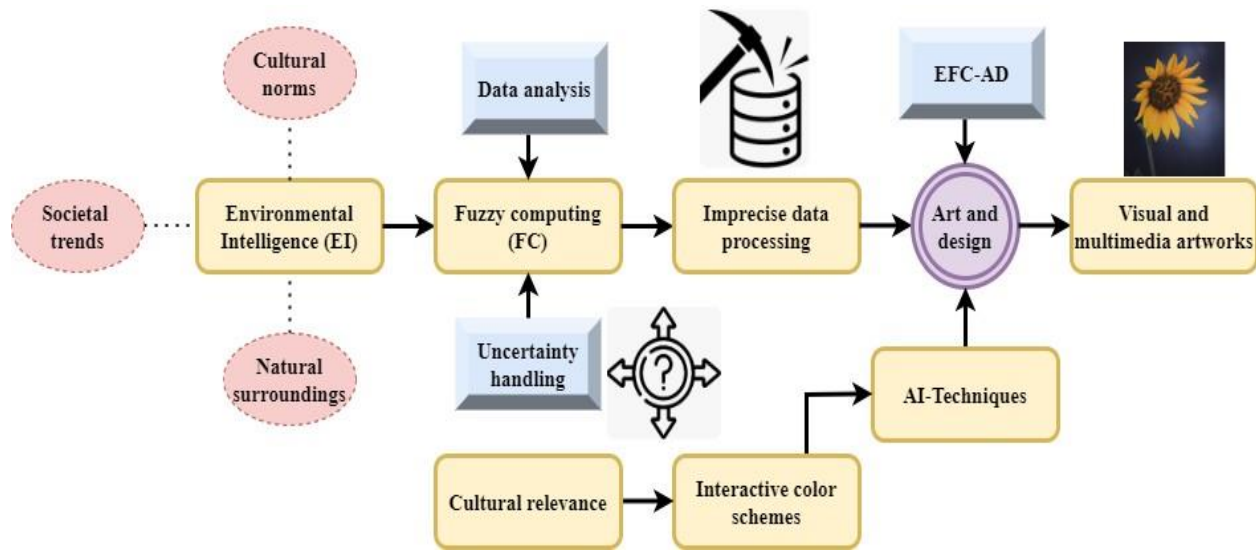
Cultural norms

Data analysis

EFC-AD

Societal trends

Environmental Intelligence (EI)

Fuzzy computing (FC)

Imprecise data processing

Art and design

Visual and multimedia artworks

Natural surroundings

Uncertainty handling

?

AI-Techniques

Cultural relevance

Interactive color schemes